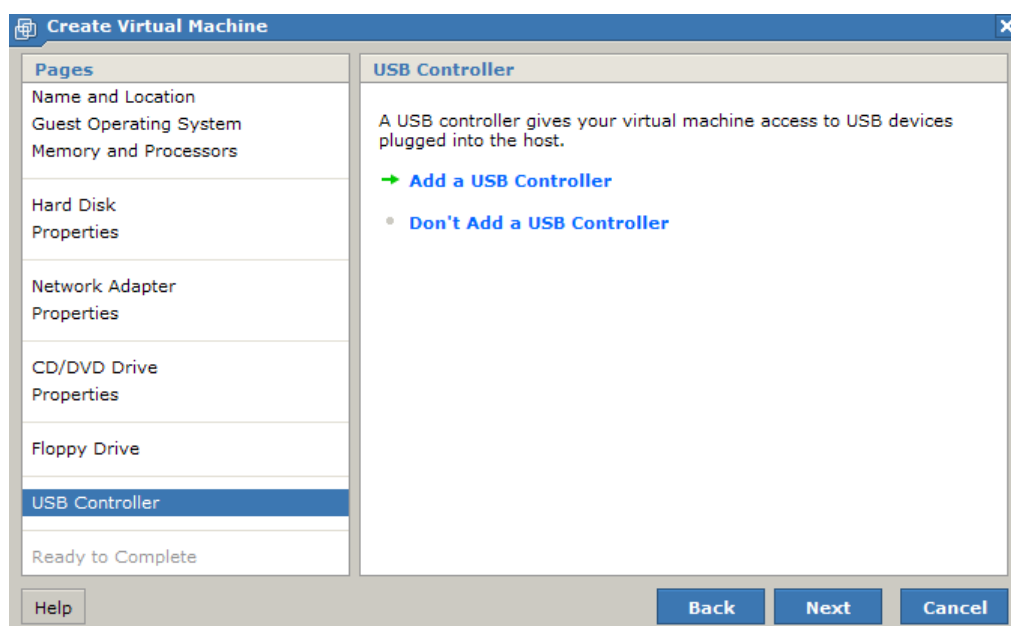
Create Virtual Machine

Pages
Name and Location
Guest Operating System
Memory and Processors

Hard Disk
Properties

Network Adapter
Properties

CD/DVD Drive
Properties

Floppy Drive

USB Controller

Ready to Complete

USB Controller

A USB controller gives your virtual machine access to USB devices plugged into the host.

Add a USB Controller

Don't Add a USB Controller

Help

Back

Next

Cancel